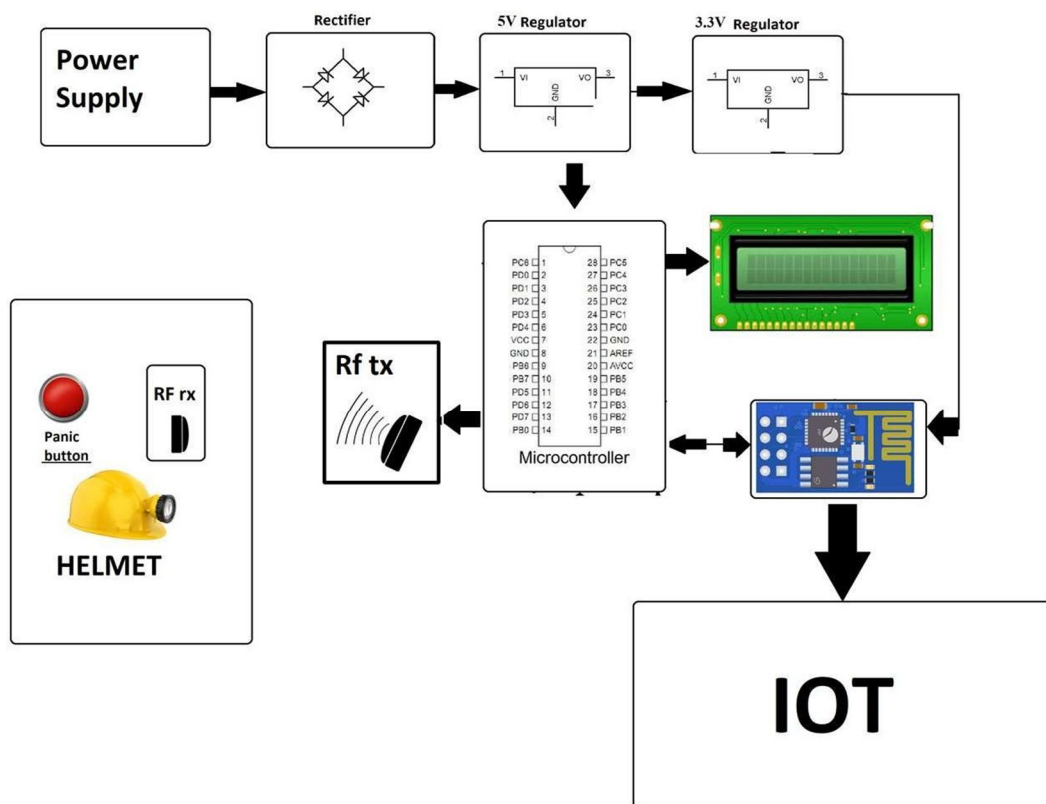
Power Supply

Rectifier

5V Regulator

1 VI VO 3
GND
2

3.3V Regulator

1 VI VO 3
GND
2

PC6 1
PD0 2
PD1 3
PD2 4
PD3 5
PD4 6
VCC 7
GND 8
PB6 9
PB7 10
PD5 11
PD6 12
PD7 13
PB0 14

28 PC5
27 PC4
26 PC3
25 PC2
24 PC1
23 PC0
22 GND
21 AREF
20 AVCC
19 PB5
18 PB4
17 PB3
16 PB2
15 PB1

Microcontroller

Rf tx

RF rx

Panic button

HELMET

IOT